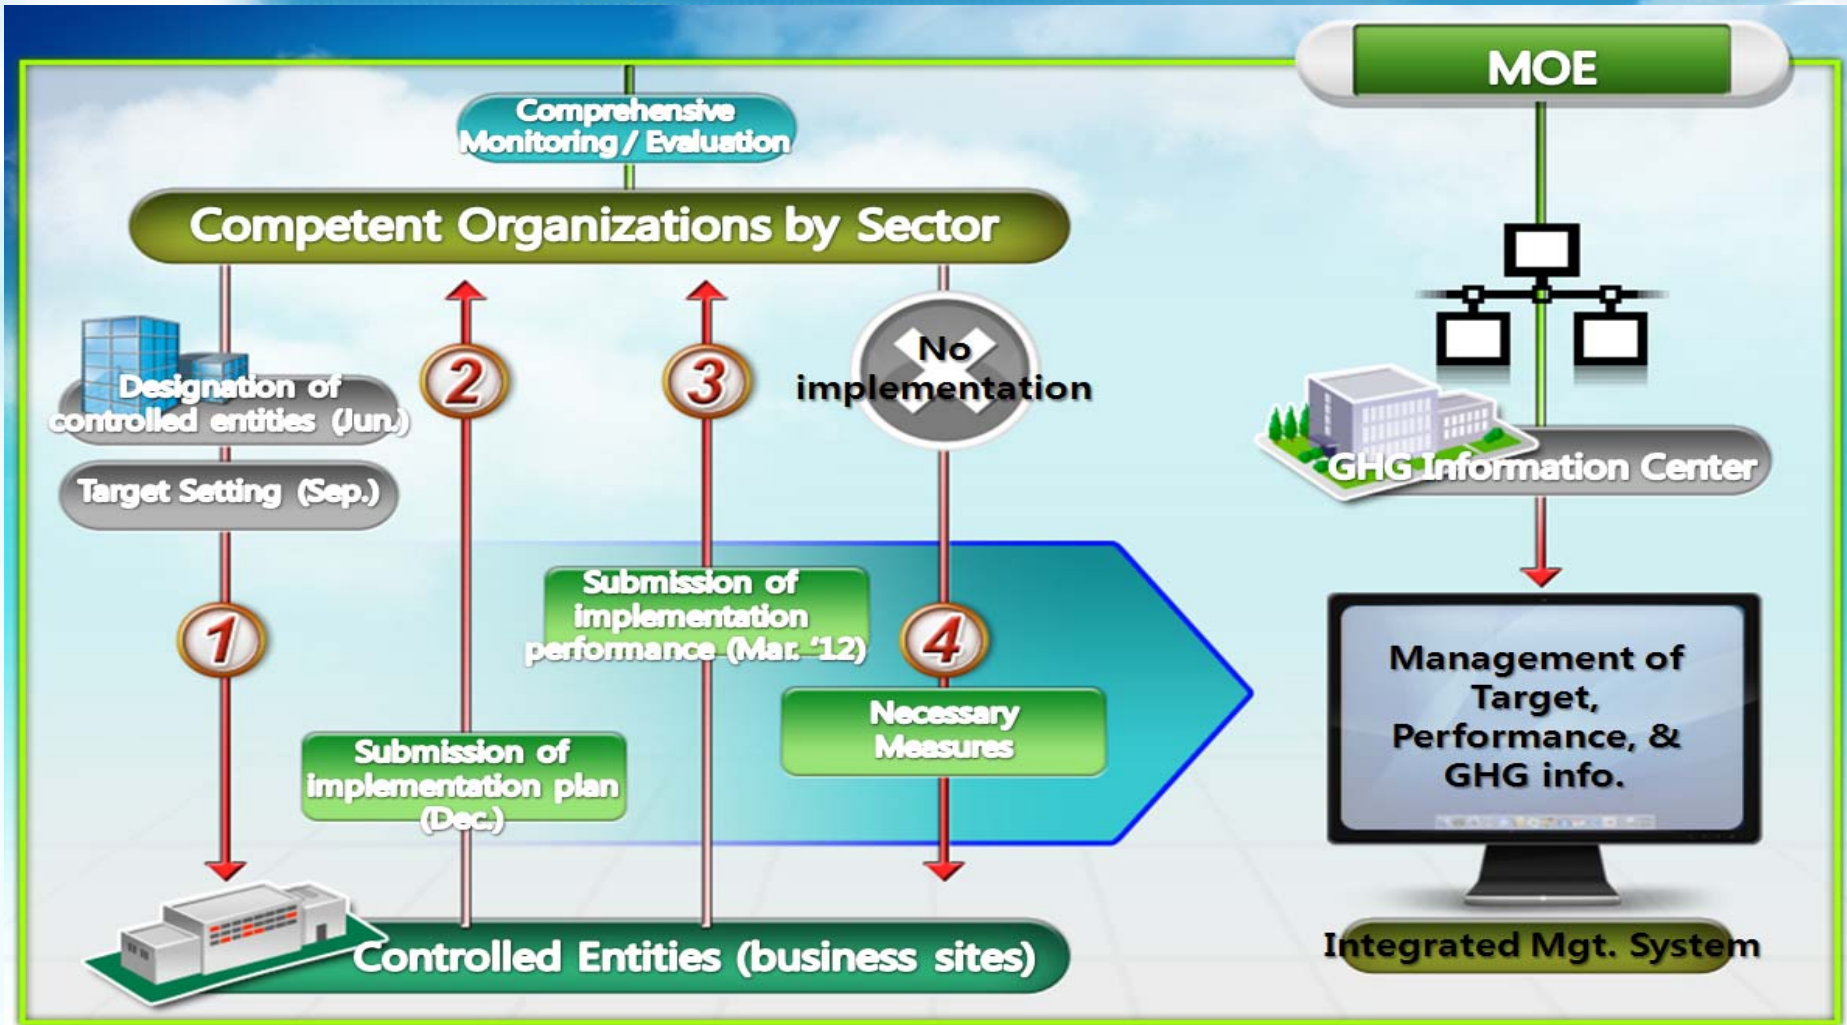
MOE

Comprehensive Monitoring / Evaluation

Competent Organizations by Sector

Designation of controlled entities (Jun.)

Target Setting (Sep.)

1

2

3

No implementation

GHG Information Center

Submission of implementation performance (Mar. '12)

4

Necessary Measures

Submission of implementation plan (Dec.)

Management of Target, Performance, & GHG info.

Controlled Entities (business sites)

Integrated Mgt. System